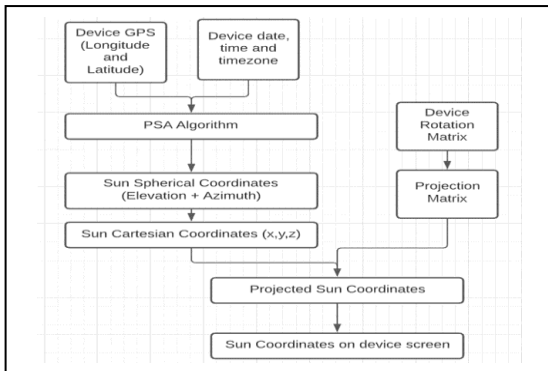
Device GPS (Longitude and Latitude)

Device date, time and timezone

PSA Algorithm

Device Rotation Matrix

Sun Spherical Coordinates (Elevation + Azimuth)

Projection Matrix

Sun Cartesian Coordinates (x,y,z)

Projected Sun Coordinates

Sun Coordinates on device screen